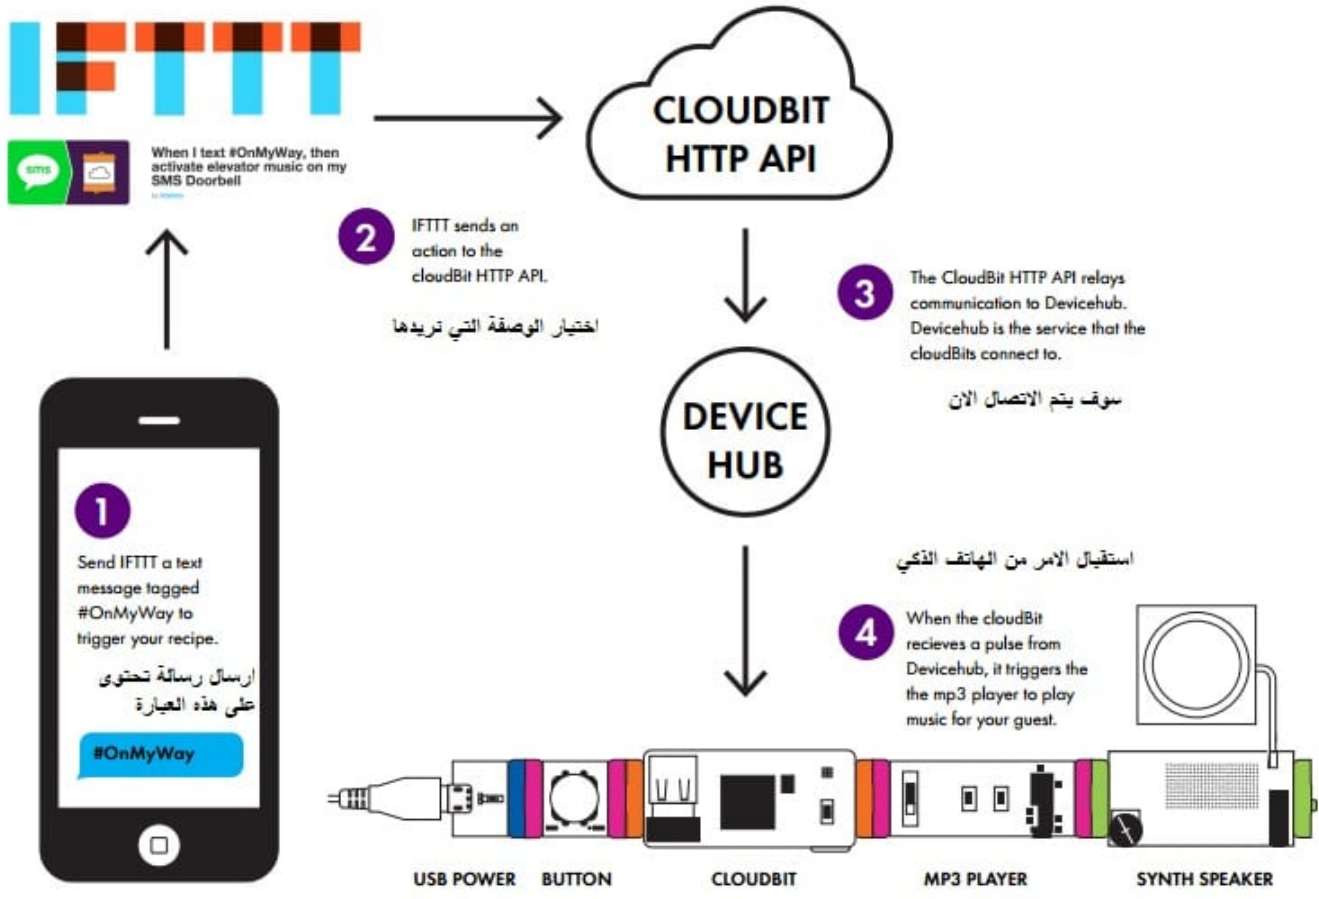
IFTTT

SMS

When I text #OnMyWay, then activate elevator music on my SMS Doorbell

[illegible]

CLOUDBIT HTTP API

2 IFTTT sends an action to the cloudBit HTTP API.

اختيار الوصفة التي تريدها

3 The CloudBit HTTP API relays communication to Devicehub. Devicehub is the service that the cloudBits connect to.

سوف يتم الاتصال الان

DEVICE HUB

1 Send IFTTT a text message tagged #OnMyWay to trigger your recipe.

ارسال رسالة تحتوى على هذه العبارة

#OnMyWay

استقبال الامر من الهاتف الذكي

4 When the cloudBit recieves a pulse from Devicehub, it triggers the the mp3 player to play music for your guest.

USB POWER BUTTON CLOUDBIT MP3 PLAYER SYNTH SPEAKER